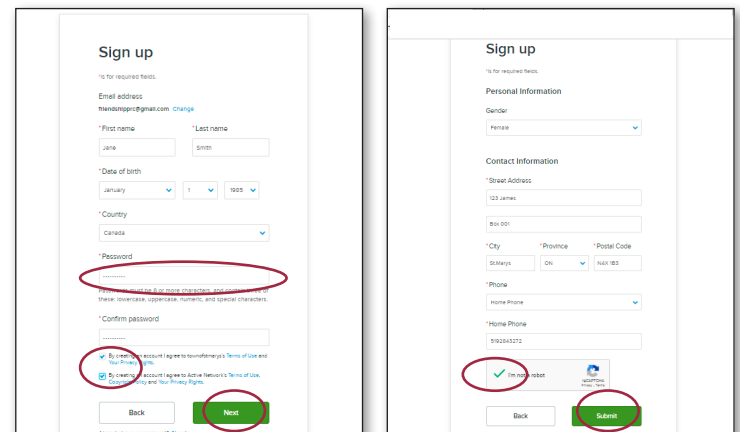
Sign up

*is for required fields.

Email address
friendshippro@gmail.com Change

*First name
Jane

*Last name
Smith

*Date of birth
January
1
1985

*Country
Canada

*Password
..........

Password must be 8 or more characters, and contain 3 of 4 of these: lowercase, uppercase, numeric, and special characters.

*Confirm password

By creating an account I agree to townofstmarys's Terms of Use and Your Privacy Rights.

By creating an account I agree to Active Network's Terms of Use, Copyright Policy and Your Privacy Rights.

Back

Next

Sign up

*is for required fields.

Personal Information

Gender
Female

Contact Information

*Street Address
123 James

Box 891

*City
St.Marys

*Province
ON

*Postal Code
N4X 1B3

*Phone
Home Phone

*Home Phone
5192843272

I'm not a robot
reCAPTCHA
Privacy - Terms

Back

Submit